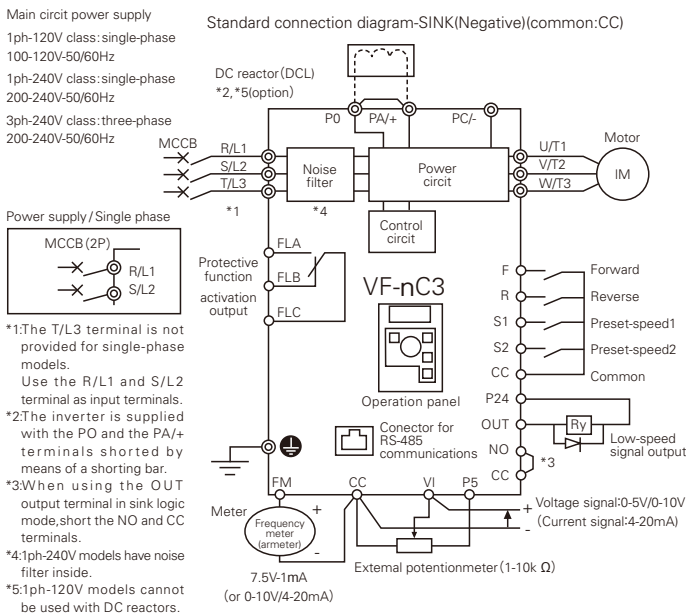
Main circit power supply
1ph-120V class: single-phase 100-120V-50/60Hz
1ph-240V class: single-phase 200-240V-50/60Hz
3ph-240V class: three-phase 200-240V-50/60Hz

Standard connection diagram-SINK(Negative)(common:CC)

DC reactor (DCL)
*2, *5(option)

P0
PA/+
PC/-

MCCB
R/L1
S/L2
T/L3
*1

Noise filter
*4

Power circit

Control circit

U/T1
V/T2
W/T3
Motor
IM

Power supply / Single phase
MCCB (2P)
R/L1
S/L2

Protective function activation output
FLA
FLB
FLC

VF-nC3

Operation panel

F
R
S1
S2
CC
Forward
Reverse
Preset-speed1
Preset-speed2
Common

P24
OUT
Ry
NO
CC
*3
Low-speed signal output

Conector for RS-485 communications

*1:The T/L3 terminal is not provided for single-phase models. Use the R/L1 and S/L2 terminal as input terminals.
*2:The inverter is supplied with the PO and the PA/+ terminals shorted by means of a shorting bar.
*3:When using the OUT output terminal in sink logic mode, short the NO and CC terminals.
*4:1ph-240V models have noise filter inside.
*5:1ph-120V models cannot be used with DC reactors.

FM
CC
VI
P5

Meter
+
Frequency meter (armeter)
-
7.5V-1mA
(or 0-10V/4-20mA)

+
-
Voltage signal:0-5V/0-10V
(Current signal:4-20mA)

Extemal potentionmeter (1-10k Ω)